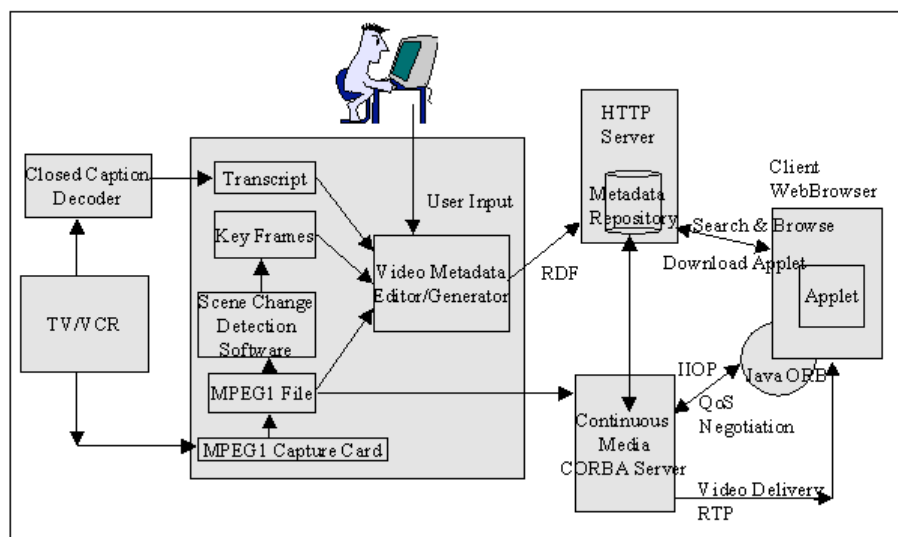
Closed Caption Decoder

TV/VCR

Transcript

Key Frames

Scene Change Detection Software

MPEG1 File

MPEG1 Capture Card

User Input

Video Metadata Editor/Generator

RDF

HTTP Server

Metadata Repository

Client WebBrowser

Search & Browse

Download Applet

Applet

IIOP

Java ORB

QoS Negotiation

Continuous Media CORBA Server

Video Delivery RTP